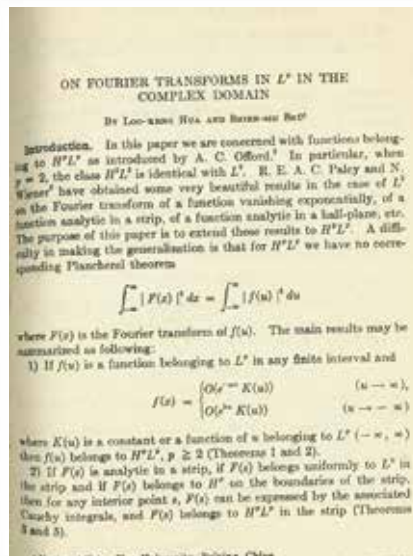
ON FOURIER TRANSFORMS IN $L^p$ IN THE COMPLEX DOMAIN

By Loo-keng Hua and Shien-siu Shu

Introduction. In this paper we are concerned with functions belonging to $H^pL^p$ as introduced by A. C. Offord. In particular, when $p = 2$, the class $H^2L^2$ is identical with $L^2$. R. E. A. C. Paley and N. Wiener have obtained some very beautiful results in the case of $L^2$ on the Fourier transform of a function vanishing exponentially, of a function analytic in a strip, of a function analytic in a half-plane, etc. The purpose of this paper is to extend these results to $H^pL^p$. A difficulty in making the generalization is that for $H^pL^p$ we have no corresponding Plancherel theorem

$$\int_{-\infty}^{\infty} |F(x)|^p\, dx = \int_{-\infty}^{\infty} |f(u)|^p\, du$$

where $F(x)$ is the Fourier transform of $f(u)$. The main results may be summarized as following:

1) If $f(u)$ is a function belonging to $L^p$ in any finite interval and

$$f(u) = \begin{cases} O(e^{-au} K(u)) & (u \to \infty), \\ O(e^{bu} K(u)) & (u \to -\infty) \end{cases}$$

where $K(u)$ is a constant or a function of $u$ belonging to $L^p(-\infty, \infty)$ then $f(u)$ belongs to $H^pL^p$, $p \geq 2$ (Theorems 1 and 2).

2) If $F(z)$ is analytic in a strip, if $F(z)$ belongs uniformly to $L^p$ in the strip and if $F(z)$ belongs to $H^p$ on the boundaries of the strip, then for any interior point $z$, $F(z)$ can be expressed by the associated Cauchy integrals, and $F(z)$ belongs to $H^pL^p$ in the strip (Theorems 3 and 5).

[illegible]